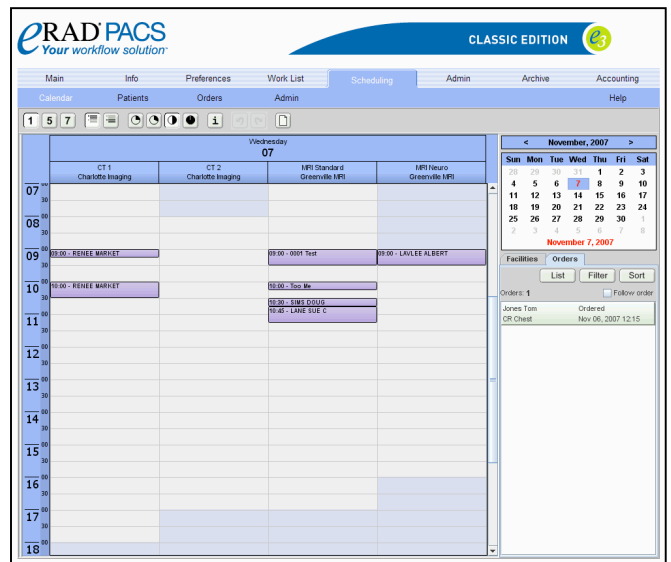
eRAD PACS
Your workflow solution

CLASSIC EDITION e3

Main | Info | Preferences | Work List | Scheduling | Admin | Archive | Accounting

Calendar | Patients | Orders | Admin | Help

1 5 7 i

Wednesday
07

CT 1 Charlotte Imaging | CT 2 Charlotte Imaging | MRI Standard Greenville MRI | MRI Neuro Greenville MRI

07 00 30
08 00 30
09 00 30
10 00 30
11 00 30
12 00 30
13 00 30
14 00 30
15 00 30
16 00 30
17 00 30
18 00

09:00 - RENEE MARKET
09:00 - 0001 Test
09:00 - LAVLEE ALBERT
10:00 - RENEE MARKET
10:00 - Too Me
10:30 - SIMS DOUG
10:45 - LANE SUE C

< November, 2007 >

| Sun | Mon | Tue | Wed | Thu | Fri | Sat |
|---|---|---|---|---|---|---|
| 28 | 29 | 30 | 31 | 1 | 2 | 3 |
| 4 | 5 | 6 | 7 | 8 | 9 | 10 |
| 11 | 12 | 13 | 14 | 15 | 16 | 17 |
| 18 | 19 | 20 | 21 | 22 | 23 | 24 |
| 25 | 26 | 27 | 28 | 29 | 30 | 1 |
| 2 | 3 | 4 | 5 | 6 | 7 | 8 |

November 7, 2007

Facilities | Orders

List | Filter | Sort

Orders: 1
Follow order

Jones Tom | Ordered
CR Chest | Nov 06, 2007 12:15